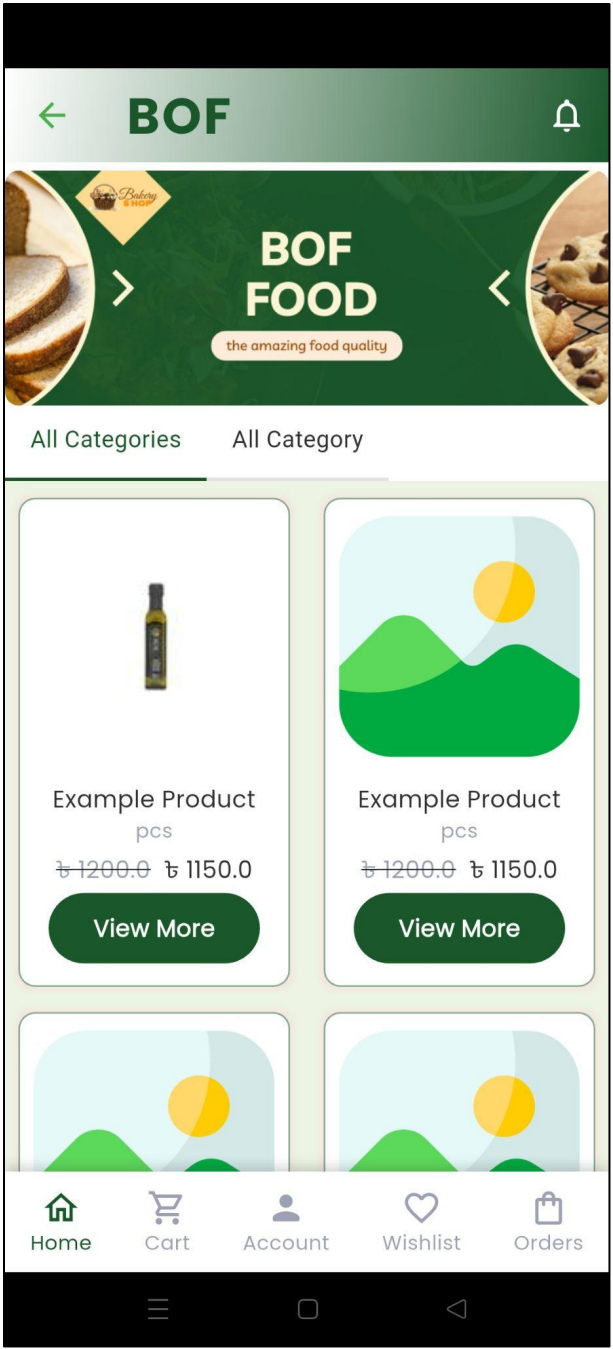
BOF

Bakery SHOP

BOF FOOD

the amazing food quality

All Categories

All Category

Example Product
pcs
~~৳ 1200.0~~ ৳ 1150.0
View More

Example Product
pcs
~~৳ 1200.0~~ ৳ 1150.0
View More

Home
Cart
Account
Wishlist
Orders